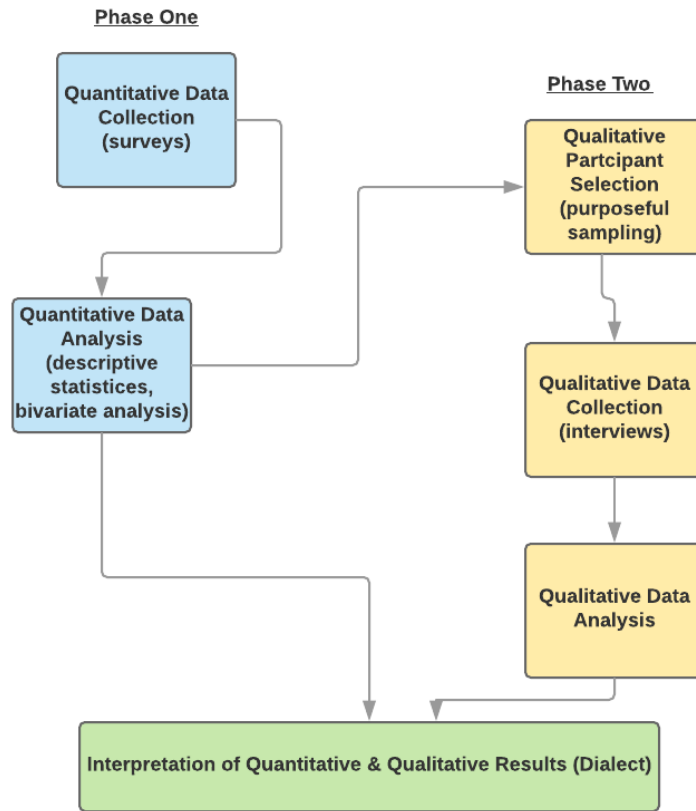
Phase One

Quantitative Data Collection (surveys)

Quantitative Data Analysis (descriptive statistices, bivariate analysis)

Phase Two

Qualitative Partcipant Selection (purposeful sampling)

Qualitative Data Collection (interviews)

Qualitative Data Analysis

Interpretation of Quantitative & Qualitative Results (Dialect)